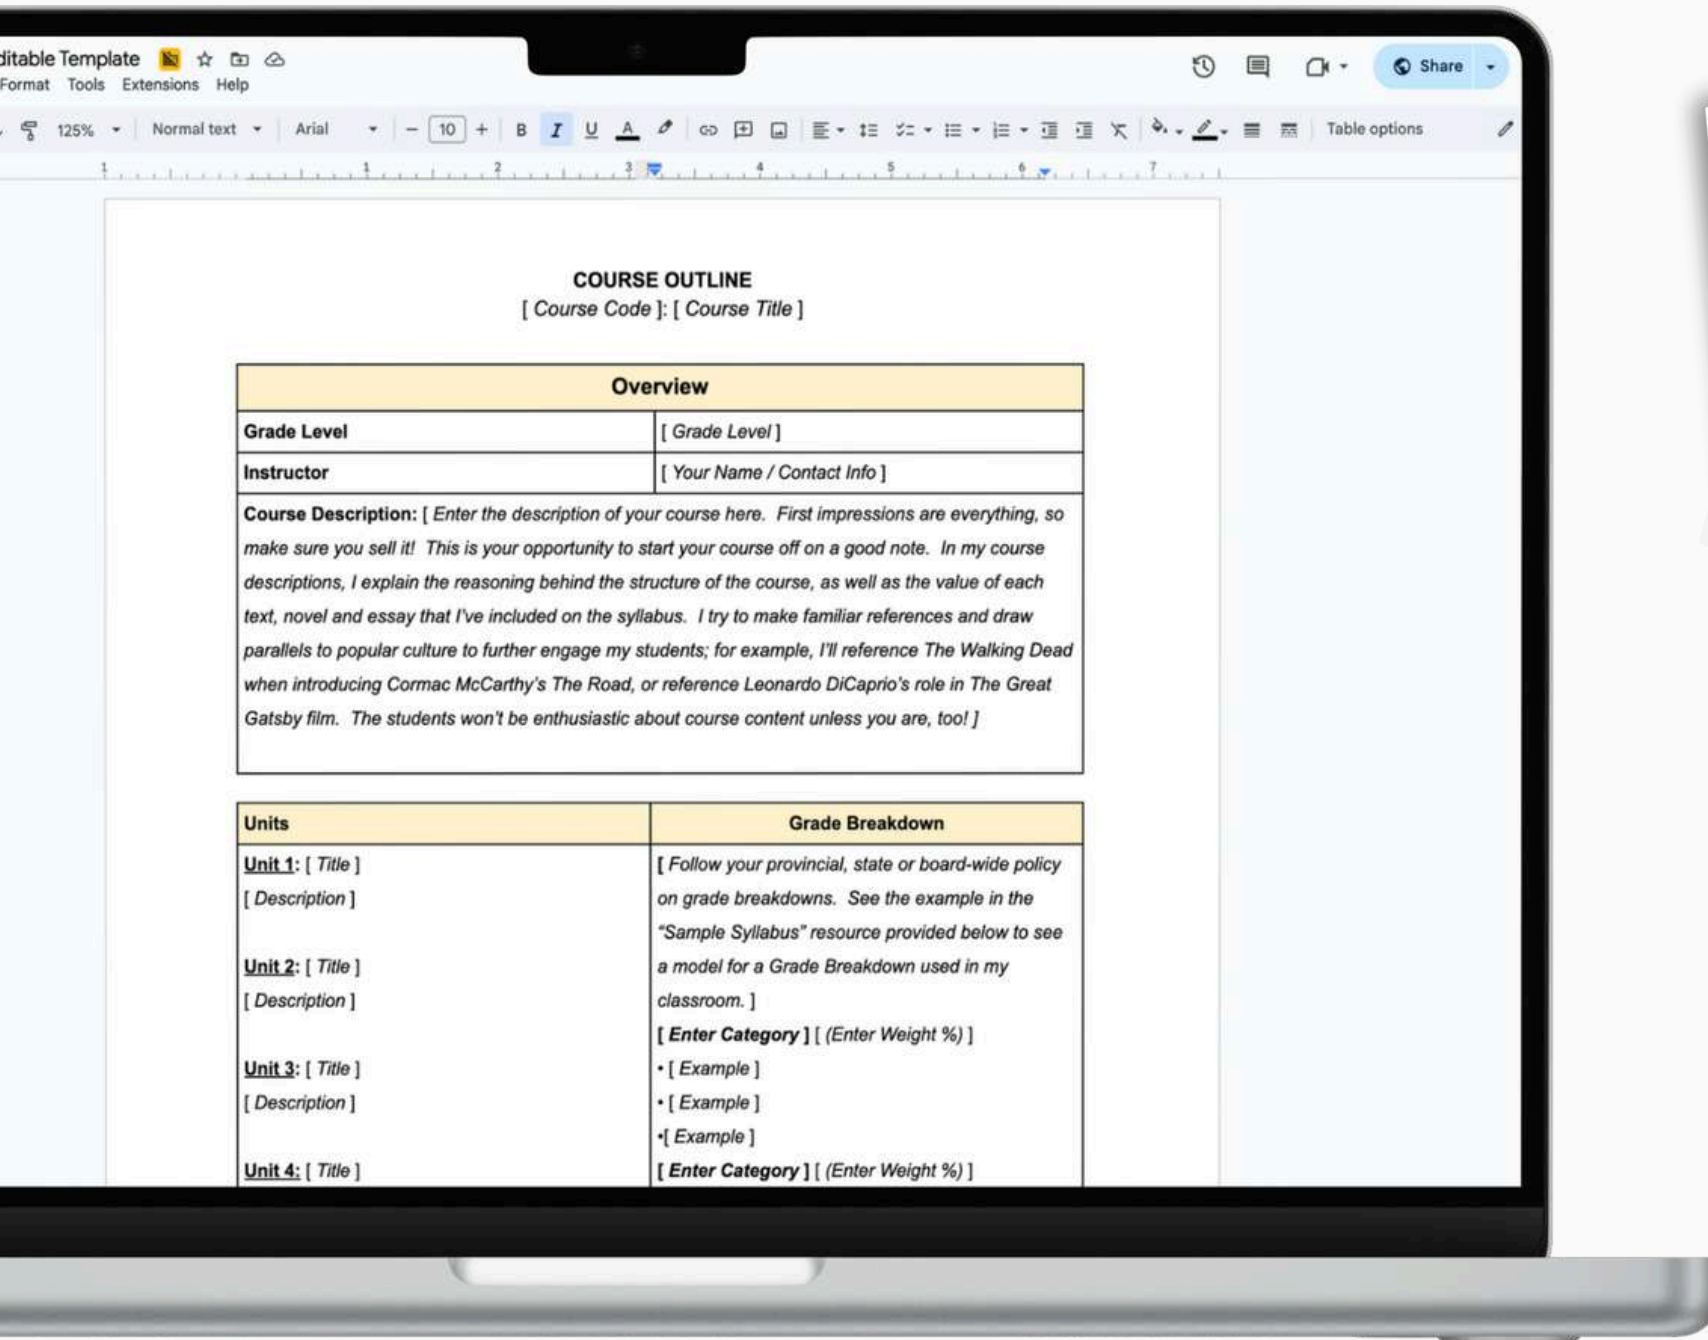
ditable Template
Format Tools Extensions Help

Share

125% Normal text Arial 10 B I U A Table options

COURSE OUTLINE
[ Course Code ]: [ Course Title ]

| Overview | |
|---|---|
| Grade Level | [ Grade Level ] |
| Instructor | [ Your Name / Contact Info ] |
| Course Description: [ Enter the description of your course here. First impressions are everything, so make sure you sell it! This is your opportunity to start your course off on a good note. In my course descriptions, I explain the reasoning behind the structure of the course, as well as the value of each text, novel and essay that I've included on the syllabus. I try to make familiar references and draw parallels to popular culture to further engage my students; for example, I'll reference The Walking Dead when introducing Cormac McCarthy's The Road, or reference Leonardo DiCaprio's role in The Great Gatsby film. The students won't be enthusiastic about course content unless you are, too! ] | |

| Units | Grade Breakdown |
|---|---|
| Unit 1: [ Title ]<br>[ Description ]<br><br>Unit 2: [ Title ]<br>[ Description ]<br><br>Unit 3: [ Title ]<br>[ Description ]<br><br>Unit 4: [ Title ] | [ Follow your provincial, state or board-wide policy on grade breakdowns. See the example in the "Sample Syllabus" resource provided below to see a model for a Grade Breakdown used in my classroom. ]<br>[ Enter Category ] [ (Enter Weight %) ]<br>• [ Example ]<br>• [ Example ]<br>•[ Example ]<br>[ Enter Category ] [ (Enter Weight %) ] |